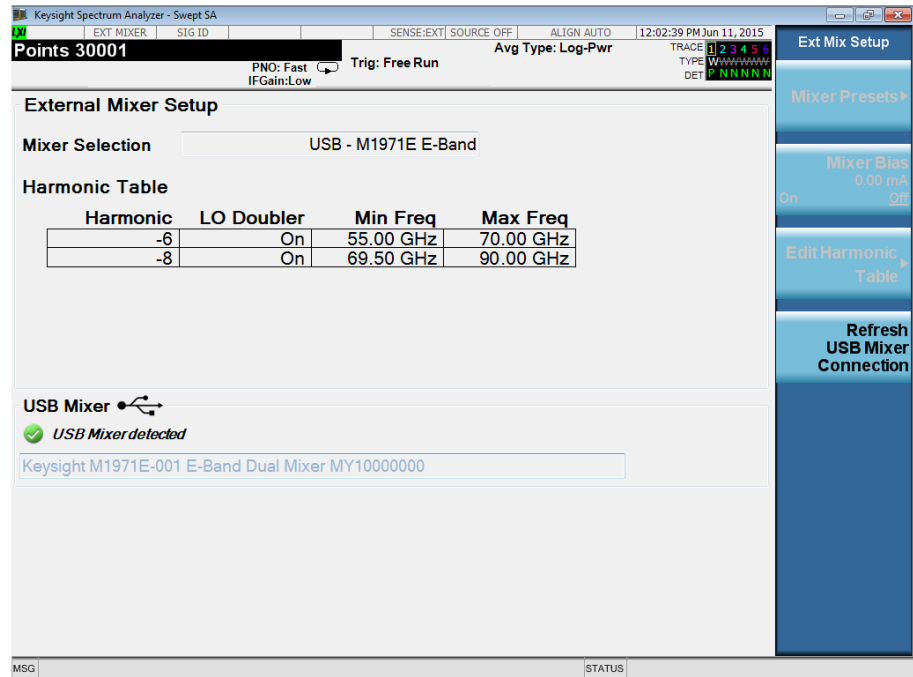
Keysight Spectrum Analyzer - Swept SA

LXI EXT MIXER SIG ID SENSE:EXT SOURCE OFF ALIGN AUTO 12:02:39 PM Jun 11, 2015

Points 30001

PNO: Fast
IFGain:Low

Trig: Free Run

Avg Type: Log-Pwr

TRACE 1 2 3 4 5 6
TYPE W W W W W W
DET P N N N N N

Ext Mix Setup

Mixer Presets

Mixer Bias
0.00 mA
On Off

Edit Harmonic Table

Refresh USB Mixer Connection

External Mixer Setup

Mixer Selection USB - M1971E E-Band

Harmonic Table

| Harmonic | LO Doubler | Min Freq | Max Freq |
|---|---|---|---|
| -6 | On | 55.00 GHz | 70.00 GHz |
| -8 | On | 69.50 GHz | 90.00 GHz |

USB Mixer

USB Mixer detected

Keysight M1971E-001 E-Band Dual Mixer MY10000000

MSG STATUS